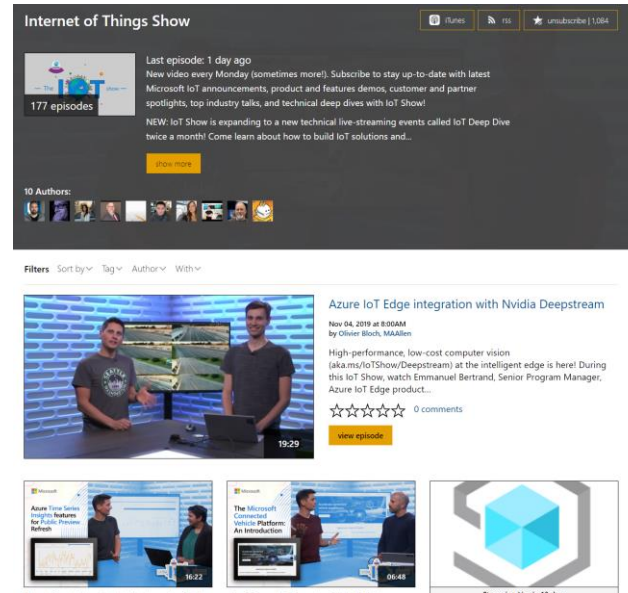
Internet of Things Show

iTunes
rss
unsubscribe | 1,084

— The IoT show —
177 episodes

Last episode: 1 day ago
New video every Monday (sometimes more!). Subscribe to stay up-to-date with latest Microsoft IoT announcements, product and features demos, customer and partner spotlights, top industry talks, and technical deep dives with IoT Show!

NEW: IoT Show is expanding to a new technical live-streaming events called IoT Deep Dive twice a month! Come learn about how to build IoT solutions and...

show more

10 Authors:

Filters Sort by Tag Author With

Azure IoT Edge integration with Nvidia Deepstream
Nov 04, 2019 at 8:00AM
by Olivier Bloch, MAAllen

High-performance, low-cost computer vision (aka.ms/IoTShow/Deepstream) at the intelligent edge is here! During this IoT Show, watch Emmanuel Bertrand, Senior Program Manager, Azure IoT Edge product...

0 comments

view episode

19:29

Microsoft
Azure Time Series Insights features for Public Preview Refresh
16:22

Microsoft
The Microsoft Connected Vehicle Platform: An Introduction
06:48